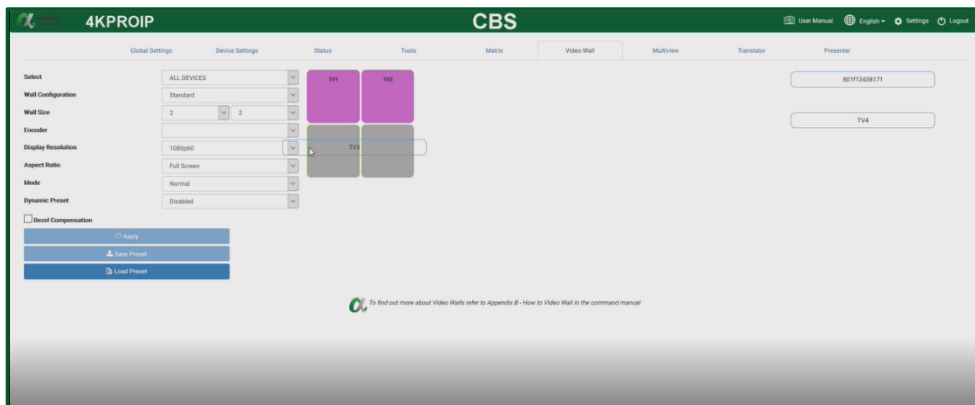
4KPROIP

CBS

User Manual English Settings Logout

Global Settings Device Settings Status Tools Matrix Video Wall Multiview Translator Presenter

Select ALL DEVICES

Wall Configuration Standard

Wall Size 2 2

Encoder

Display Resolution 1080p60

Aspect Ratio Full Screen

Mode Normal

Dynamic Preset Disabled

Bezel Compensation

Apply

Save Preset

Load Preset

TV1 TV2

TV3

801f12438171

TV4

To find out more about Video Walls refer to Appendix B - How to Video Wall in the command manual